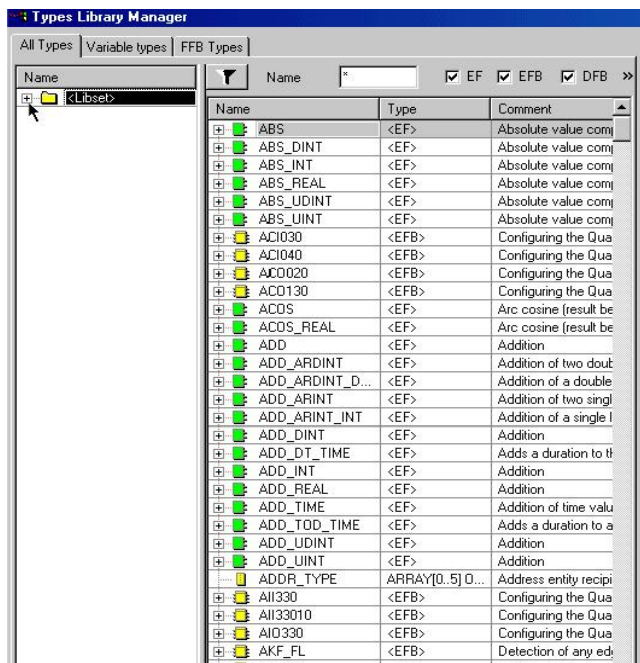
Types Library Manager

All Types | Variable types | FFB Types

Name

<Libset>

Name *

EF EFB DFB »

| Name | Type | Comment |
|---|---|---|
| ABS | <EF> | Absolute value com |
| ABS_DINT | <EF> | Absolute value com |
| ABS_INT | <EF> | Absolute value com |
| ABS_REAL | <EF> | Absolute value com |
| ABS_UDINT | <EF> | Absolute value com |
| ABS_UINT | <EF> | Absolute value com |
| ACI030 | <EFB> | Configuring the Qua |
| ACI040 | <EFB> | Configuring the Qua |
| ACO020 | <EFB> | Configuring the Qua |
| ACO130 | <EFB> | Configuring the Qua |
| ACOS | <EF> | Arc cosine (result be |
| ACOS_REAL | <EF> | Arc cosine (result be |
| ADD | <EF> | Addition |
| ADD_ARDINT | <EF> | Addition of two doub |
| ADD_ARDINT_D... | <EF> | Addition of a double |
| ADD_ARINT | <EF> | Addition of two singl |
| ADD_ARINT_INT | <EF> | Addition of a single I |
| ADD_DINT | <EF> | Addition |
| ADD_DT_TIME | <EF> | Adds a duration to tl |
| ADD_INT | <EF> | Addition |
| ADD_REAL | <EF> | Addition |
| ADD_TIME | <EF> | Addition of time valu |
| ADD_TOD_TIME | <EF> | Adds a duration to a |
| ADD_UDINT | <EF> | Addition |
| ADD_UINT | <EF> | Addition |
| ADDR_TYPE | ARRAY[0..5] O... | Address entity recipi |
| AII330 | <EFB> | Configuring the Qua |
| AII33010 | <EFB> | Configuring the Qua |
| AIO330 | <EFB> | Configuring the Qua |
| AKF_FL | <EFB> | Detection of any ed |